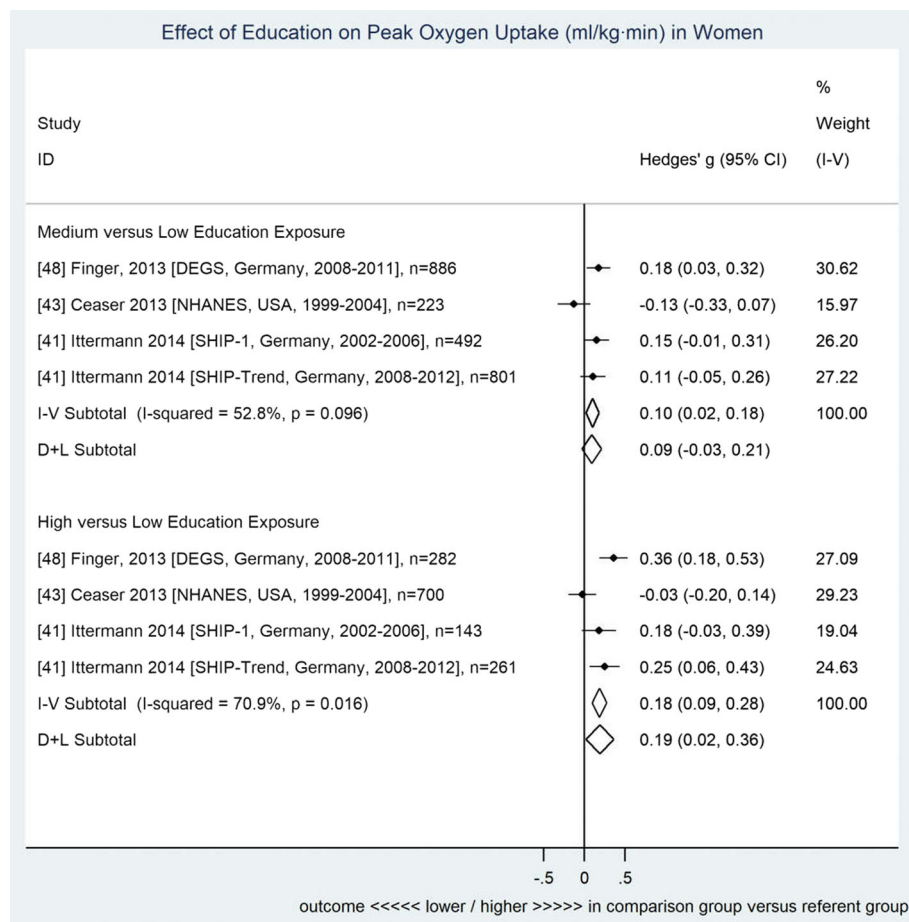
Effect of Education on Peak Oxygen Uptake (ml/kg·min) in Women

| Study ID | Hedges' g (95% CI) | % Weight (I-V) |
|---|---|---|
| Medium versus Low Education Exposure | | |
| [48] Finger, 2013 [DEGS, Germany, 2008-2011], n=886 | 0.18 (0.03, 0.32) | 30.62 |
| [43] Ceaser 2013 [NHANES, USA, 1999-2004], n=223 | -0.13 (-0.33, 0.07) | 15.97 |
| [41] Ittermann 2014 [SHIP-1, Germany, 2002-2006], n=492 | 0.15 (-0.01, 0.31) | 26.20 |
| [41] Ittermann 2014 [SHIP-Trend, Germany, 2008-2012], n=801 | 0.11 (-0.05, 0.26) | 27.22 |
| I-V Subtotal (I-squared = 52.8%, p = 0.096) | 0.10 (0.02, 0.18) | 100.00 |
| D+L Subtotal | 0.09 (-0.03, 0.21) | |
| High versus Low Education Exposure | | |
| [48] Finger, 2013 [DEGS, Germany, 2008-2011], n=282 | 0.36 (0.18, 0.53) | 27.09 |
| [43] Ceaser 2013 [NHANES, USA, 1999-2004], n=700 | -0.03 (-0.20, 0.14) | 29.23 |
| [41] Ittermann 2014 [SHIP-1, Germany, 2002-2006], n=143 | 0.18 (-0.03, 0.39) | 19.04 |
| [41] Ittermann 2014 [SHIP-Trend, Germany, 2008-2012], n=261 | 0.25 (0.06, 0.43) | 24.63 |
| I-V Subtotal (I-squared = 70.9%, p = 0.016) | 0.18 (0.09, 0.28) | 100.00 |
| D+L Subtotal | 0.19 (0.02, 0.36) | |

-.5 0 .5

outcome <<<<< lower / higher >>>>> in comparison group versus referent group